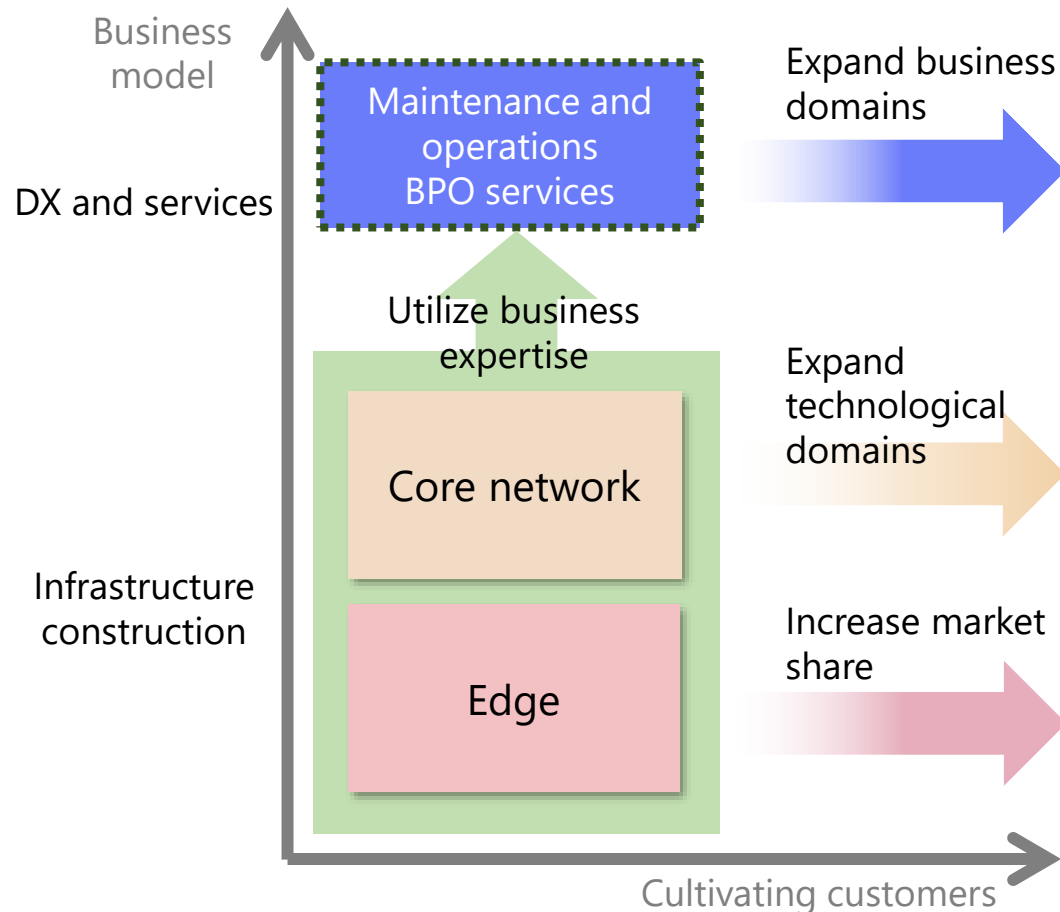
Business model

DX and services

Maintenance and operations BPO services

Expand business domains

Utilize business expertise

Expand technological domains

Core network

Infrastructure construction

Increase market share

Edge

Cultivating customers